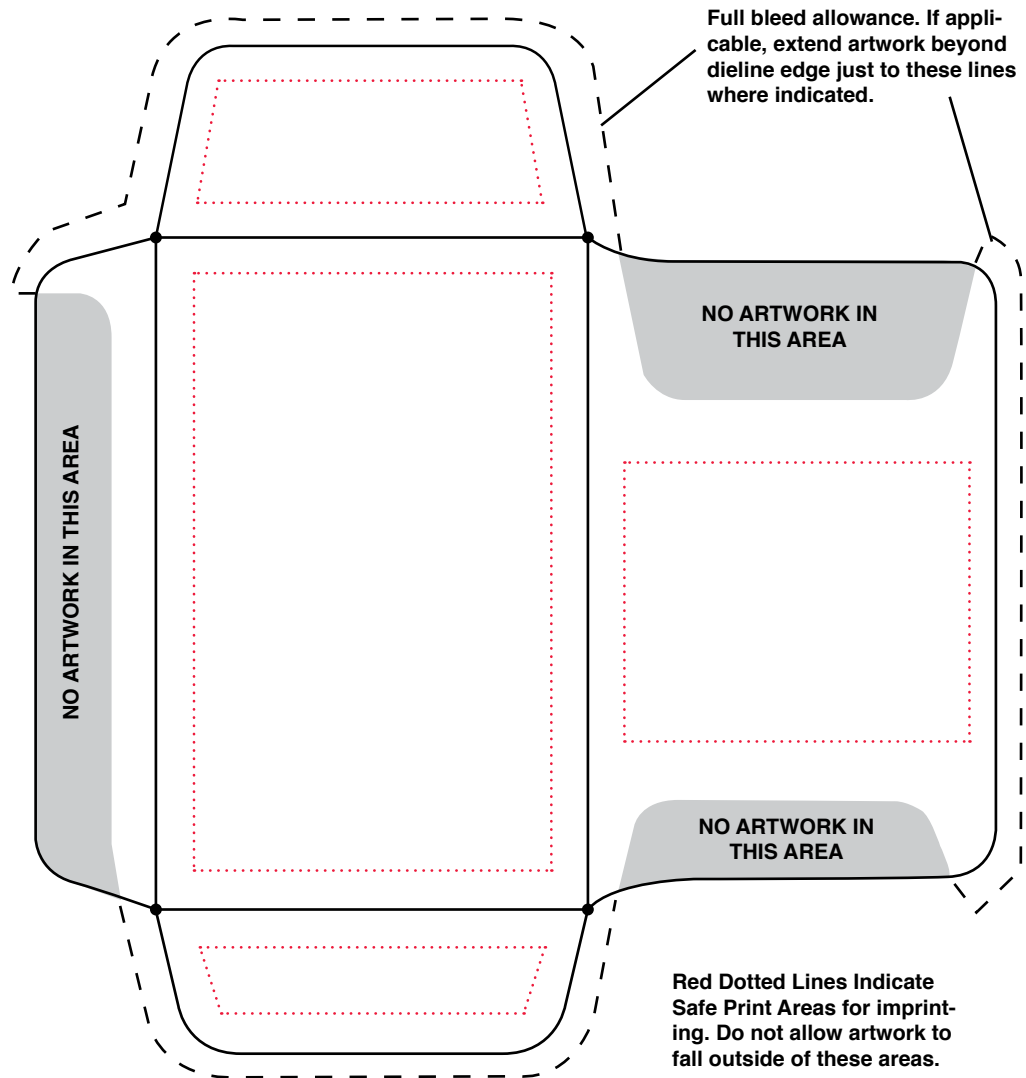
Full bleed allowance. If applicable, extend artwork beyond dieline edge just to these lines where indicated.

NO ARTWORK IN THIS AREA

NO ARTWORK IN THIS AREA

NO ARTWORK IN THIS AREA

Red Dotted Lines Indicate Safe Print Areas for imprinting. Do not allow artwork to fall outside of these areas.